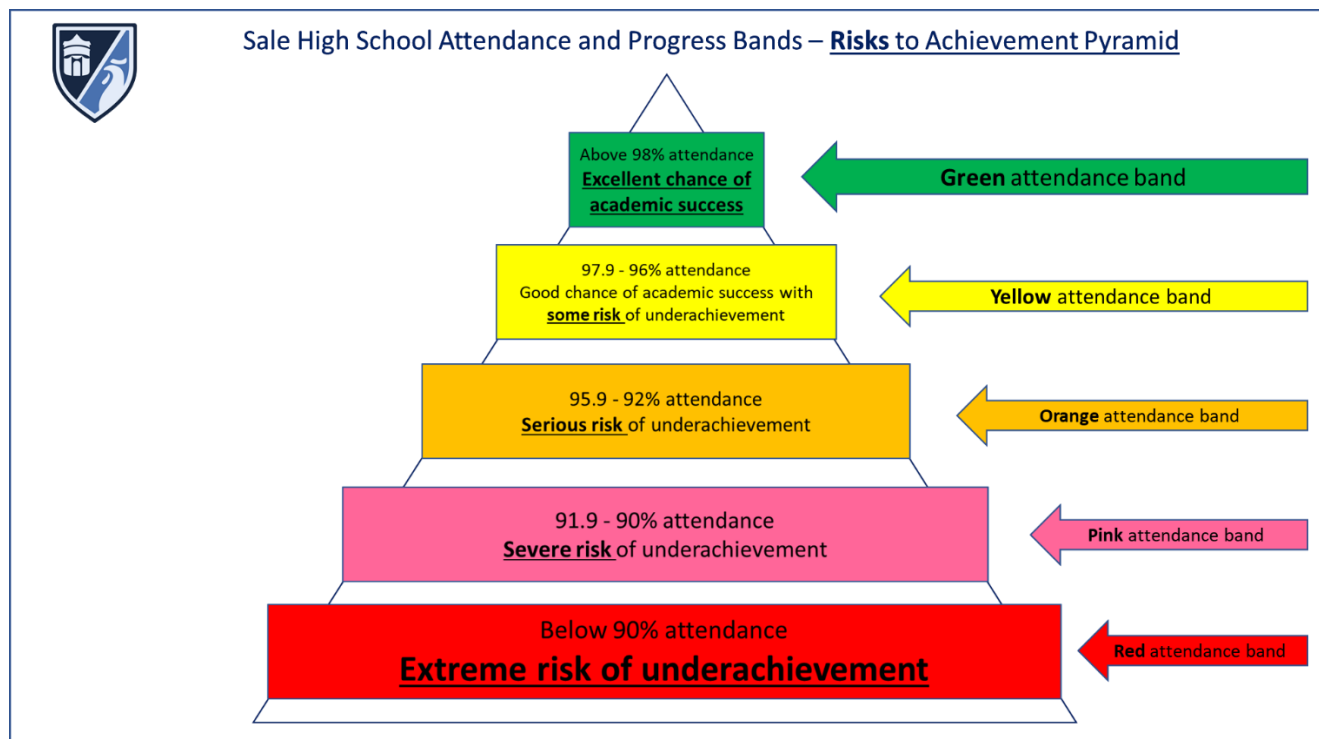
Sale High School Attendance and Progress Bands – Risks to Achievement Pyramid

Above 98% attendance
Excellent chance of academic success

Green attendance band

97.9 - 96% attendance
Good chance of academic success with some risk of underachievement

Yellow attendance band

95.9 - 92% attendance
Serious risk of underachievement

Orange attendance band

91.9 - 90% attendance
Severe risk of underachievement

Pink attendance band

Below 90% attendance
Extreme risk of underachievement

Red attendance band